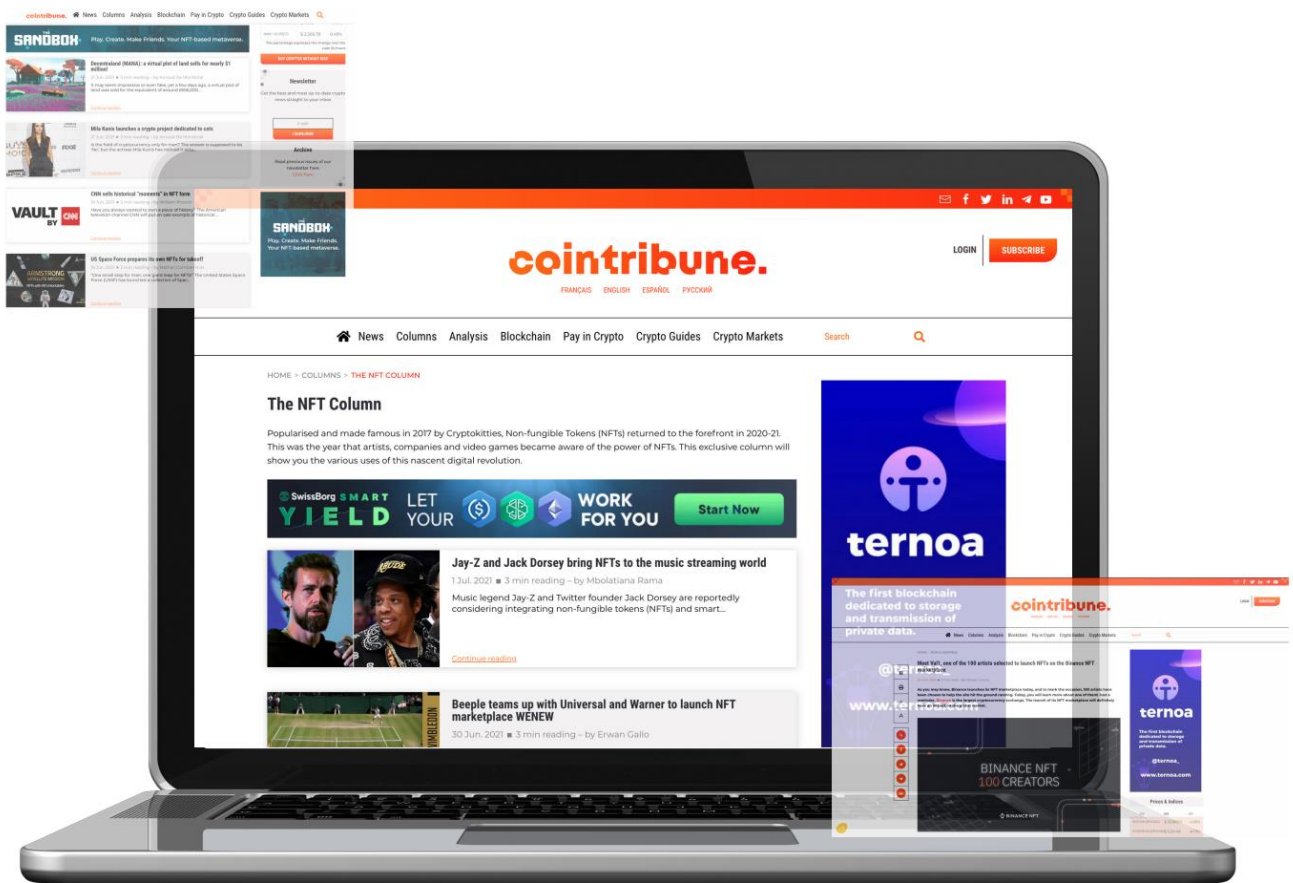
cointribune. News Columns Analysis Blockchain Pay in Crypto Crypto Guides Crypto Markets

THE SANDBOX Play. Create. Make Friends. Your NFT-based metaverse.

Decentraland (MANA): a virtual plot of land sells for nearly $1 million!

Mila Kunis launches a crypto project dedicated to cats

CNN sells historical "moments" in NFT form

VAULT BY CNN

US Space Force prepares its own NFTs for takeoff

Newsletter

Archive

THE SANDBOX Play. Create. Make Friends. Your NFT-based metaverse.

LOGIN SUBSCRIBE

cointribune.

FRANÇAIS ENGLISH ESPAÑOL РУССКИЙ

News Columns Analysis Blockchain Pay in Crypto Crypto Guides Crypto Markets Search

HOME > COLUMNS > THE NFT COLUMN

The NFT Column

Popularised and made famous in 2017 by Cryptokitties, Non-fungible Tokens (NFTs) returned to the forefront in 2020-21. This was the year that artists, companies and video games became aware of the power of NFTs. This exclusive column will show you the various uses of this nascent digital revolution.

SwissBorg SMART YIELD LET YOUR WORK FOR YOU Start Now

Jay-Z and Jack Dorsey bring NFTs to the music streaming world

1 Jul. 2021 ■ 3 min reading – by Mbolatiana Rama

Music legend Jay-Z and Twitter founder Jack Dorsey are reportedly considering integrating non-fungible tokens (NFTs) and smart...

Continue reading

Beeple teams up with Universal and Warner to launch NFT marketplace WENEW

30 Jun. 2021 ■ 3 min reading – by Erwan Gallo

WIMBLEDON

ternoa

The first blockchain dedicated to storage and transmission of private data.

@ternoa_

www.ternoa.com

cointribune.

LOGIN SUBSCRIBE

News Columns Analysis Blockchain Pay in Crypto Crypto Guides Crypto Markets

Meet Wolf, one of the 100 artists selected to launch NFTs on the Binance NFT marketplace

BINANCE NFT 100 CREATORS

BINANCE NFT

ternoa

The first blockchain dedicated to storage and transmission of private data.

@ternoa_

www.ternoa.com

Prices & Indices